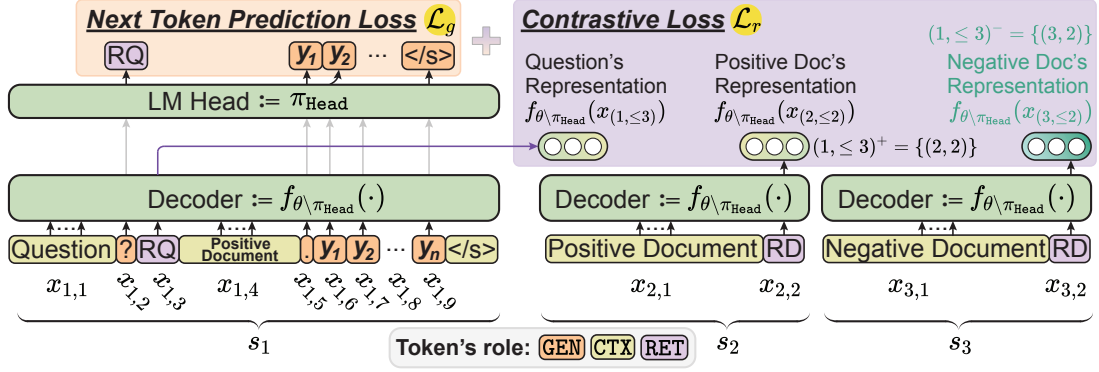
Next Token Prediction Loss $\mathcal{L}_g$

RQ $y_1$ $y_2$ ··· </s>

LM Head $:= \pi_{\text{Head}}$

Decoder $:= f_{\theta\setminus\pi_{\text{Head}}}(\cdot)$

Question ? RQ Positive Document . $y_1$ $y_2$ ··· $y_n$ </s>

$x_{1,1}$ $x_{1,2}$ $x_{1,3}$ $x_{1,4}$ $x_{1,5}$ $x_{1,6}$ $x_{1,7}$ $x_{1,8}$ $x_{1,9}$

$s_1$

Contrastive Loss $\mathcal{L}_r$

$(1, \leq 3)^- = \{(3,2)\}$

Question's Representation $f_{\theta\setminus\pi_{\text{Head}}}(x_{(1,\leq 3)})$

Positive Doc's Representation $f_{\theta\setminus\pi_{\text{Head}}}(x_{(2,\leq 2)})$

Negative Doc's Representation $f_{\theta\setminus\pi_{\text{Head}}}(x_{(3,\leq 2)})$

$(1, \leq 3)^+ = \{(2,2)\}$

Decoder $:= f_{\theta\setminus\pi_{\text{Head}}}(\cdot)$

Positive Document RD

$x_{2,1}$ $x_{2,2}$

$s_2$

Decoder $:= f_{\theta\setminus\pi_{\text{Head}}}(\cdot)$

Negative Document RD

$x_{3,1}$ $x_{3,2}$

$s_3$

Token's role: GEN CTX RET